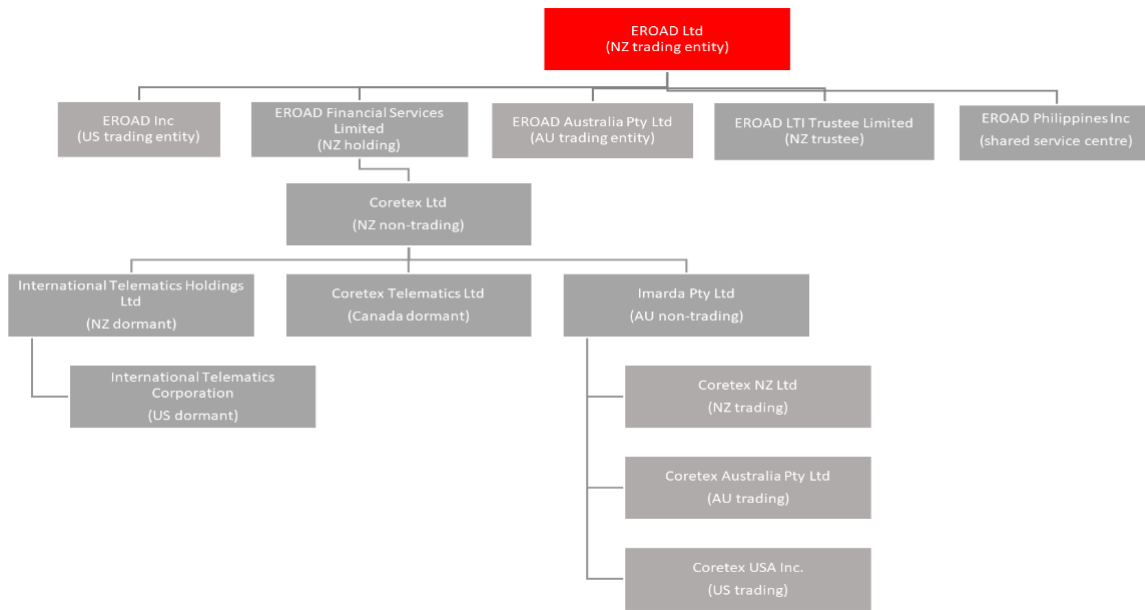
EROAD Ltd
(NZ trading entity)

EROAD Inc
(US trading entity)

EROAD Financial Services Limited
(NZ holding)

EROAD Australia Pty Ltd
(AU trading entity)

EROAD LTI Trustee Limited
(NZ trustee)

EROAD Philippines Inc
(shared service centre)

Coretex Ltd
(NZ non-trading)

International Telematics Holdings Ltd
(NZ dormant)

Coretex Telematics Ltd
(Canada dormant)

Imarda Pty Ltd
(AU non-trading)

International Telematics Corporation
(US dormant)

Coretex NZ Ltd
(NZ trading)

Coretex Australia Pty Ltd
(AU trading)

Coretex USA Inc.
(US trading)